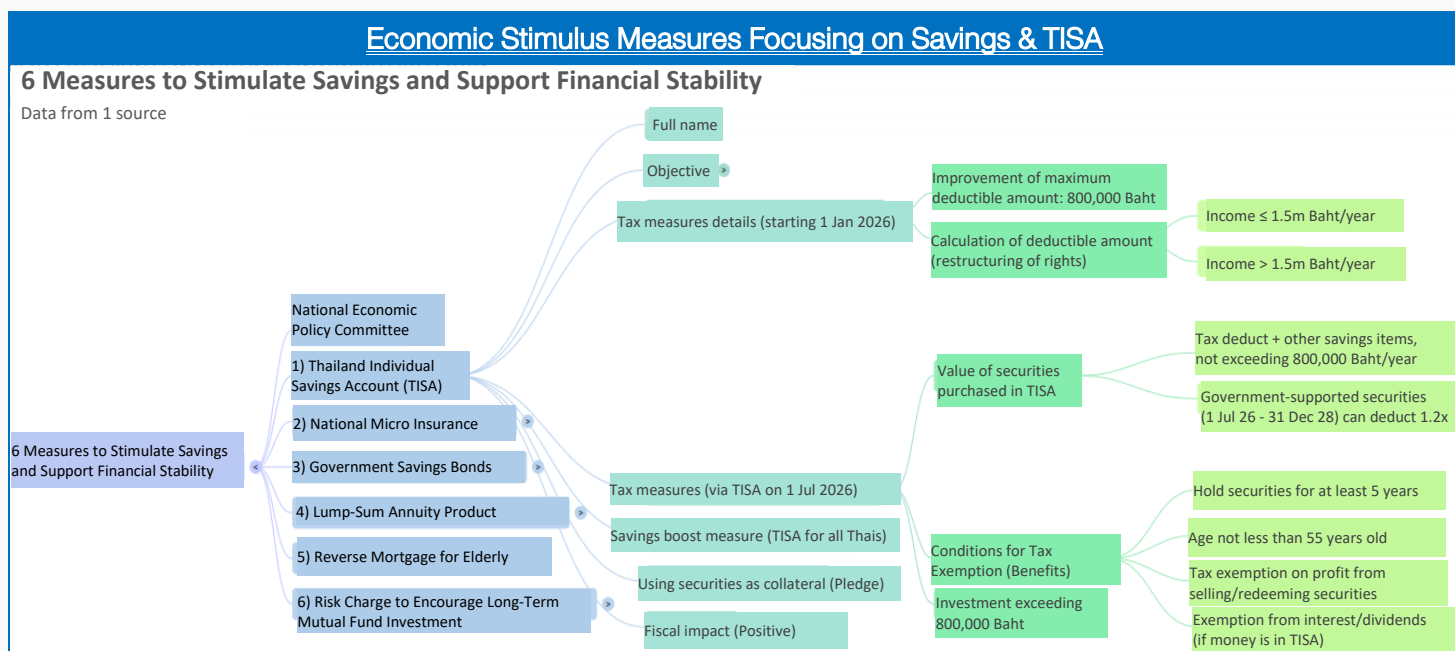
Economic Stimulus Measures Focusing on Savings & TISA

6 Measures to Stimulate Savings and Support Financial Stability

Data from 1 source

6 Measures to Stimulate Savings and Support Financial Stability

National Economic Policy Committee

1) Thailand Individual Savings Account (TISA)

2) National Micro Insurance

3) Government Savings Bonds

4) Lump-Sum Annuity Product

5) Reverse Mortgage for Elderly

6) Risk Charge to Encourage Long-Term Mutual Fund Investment

Full name

Objective

Tax measures details (starting 1 Jan 2026)

Improvement of maximum deductible amount: 800,000 Baht

Calculation of deductible amount (restructuring of rights)

Income ≤ 1.5m Baht/year

Income > 1.5m Baht/year

Tax measures (via TISA on 1 Jul 2026)

Savings boost measure (TISA for all Thais)

Using securities as collateral (Pledge)

Fiscal impact (Positive)

Value of securities purchased in TISA

Tax deduct + other savings items, not exceeding 800,000 Baht/year

Government-supported securities (1 Jul 26 - 31 Dec 28) can deduct 1.2x

Conditions for Tax Exemption (Benefits)

Investment exceeding 800,000 Baht

Hold securities for at least 5 years

Age not less than 55 years old

Tax exemption on profit from selling/redeeming securities

Exemption from interest/dividends (if money is in TISA)